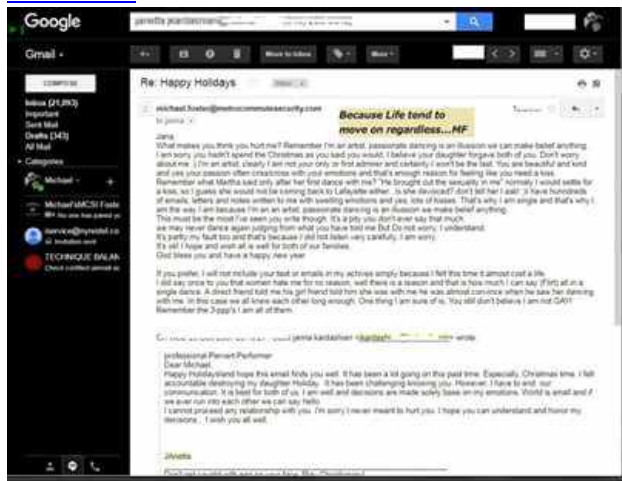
Google

Gmail ▾

COMPOSE

Inbox (21,093)
Important
Sent Mail
Drafts (343)
All Mail
▾ Categories

Michael ▾

Michael's MCSI Foods
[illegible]

nservice@mynetel.co
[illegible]

TECHNIQUE BALAN
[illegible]

Move to Inbox

More ▾

Re: Happy Holidays

Inbox ×

michael.foster@metrocommutesecurity.com
to jenna ▾

Because Life tend to move on regardless...MF

Jana,
What makes you think you hurt me? Remember I'm an artist, passionate dancing is an illusion we can make belief anything. I am sorry you hadn't spend the Christmas as you said you would. I believe your daughter forgave both of you. Don't worry about me, y I'm an artist, clearly I am not your only or first admirer and certainly I won't be the last. You are beautiful and kind and yes your passion often crisscross with your emotions and that's enough reason for feeling like you need a kiss. Remember what Martha said only after her first dance with me? "He brought out the sexuality in me" normally I would settle for a kiss, so I guess she would not be coming back to Lafayette either...is she devorced? don't tell her I ask! :) have hundreds of emails, letters and notes written to me with swelling emotions and yes, lots of kisses. That's why I am single and that's why I am the way I am because I'm an an artist, passionate dancing is an illusion we make belief anything.
This must be the most I've seen you write though. It's a pity you don't ever say that much.
we may never dance again judging from what you have told me But Do not worry, I understand.
It's partly my fault too and that's because I did not listen very carefully, I am sorry.
It's ok! I hope and wish all is well for both of our families.
God bless you and have a happy new year

If you prefer, I will not include your text or emails in my archives simply because I felt this time it almost cost a life.
I did say once to you that women hate me for no reason, well there is a reason and that is how much I can say (Flirt) all in a single dance. A friend heard told me his girl friend told him she was with me he was almost convince when he saw her dancing with me. In this case we all knew each other long enough. One thing I am sure of is, You still don't believe I am not GAY! Remember the 3-ppp's I am all of them.

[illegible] jenna kardashian <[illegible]> wrote:

professional Pervert Performer
Dear Michael,
Happy Holidays!and hope this email finds you well. It has been a lot going on this past time. Especially, Christmas time. I felt accountable destroying my daughter Holiday. It has been challenging knowing you. However, I have to end our communication. It is best for both of us. I am well and decisions are made solely base on my emotions. World is small and if we ever run into each other we can say hello.
I cannot proceed any relationship with you. I'm sorry I never meant to hurt you. I hope you can understand and honor my decisions... I wish you all well.

Jnnetta